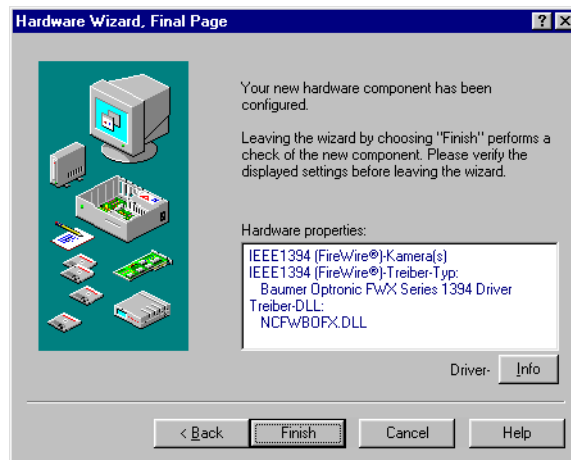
Hardware Wizard, Final Page

? X

Your new hardware component has been configured.

Leaving the wizard by choosing "Finish" performs a check of the new component. Please verify the displayed settings before leaving the wizard.

Hardware properties:

IEEE1394 (FireWire®)-Kamera(s)
IEEE1394 (FireWire®)-Treiber-Typ:
Baumer Optronic FWX Series 1394 Driver
Treiber-DLL:
NCFWBOFX.DLL

Driver- Info

< Back Finish Cancel Help